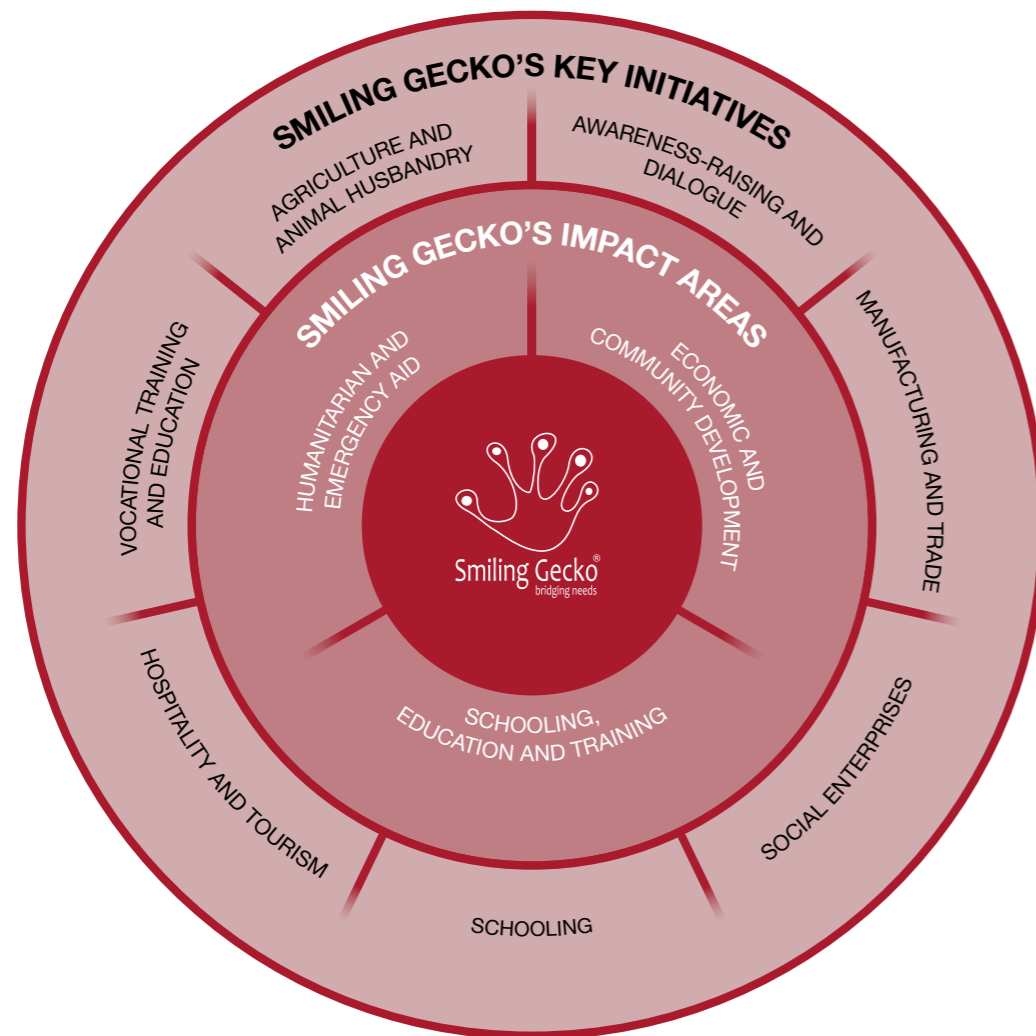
SMILING GECKO'S KEY INITIATIVES

AGRICULTURE AND ANIMAL HUSBANDRY

AWARENESS-RAISING AND DIALOGUE

MANUFACTURING AND TRADE

SOCIAL ENTERPRISES

SCHOOLING

HOSPITALITY AND TOURISM

VOCATIONAL TRAINING AND EDUCATION

SMILING GECKO'S IMPACT AREAS

HUMANITARIAN AND EMERGENCY AID

ECONOMIC AND COMMUNITY DEVELOPMENT

SCHOOLING, EDUCATION AND TRAINING

Smiling Gecko®
bridging needs